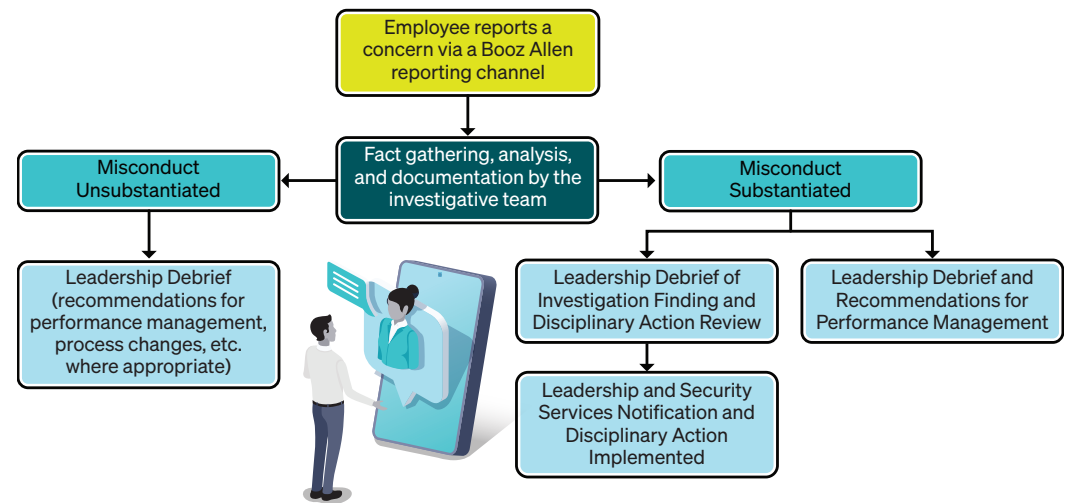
Employee reports a concern via a Booz Allen reporting channel

Fact gathering, analysis, and documentation by the investigative team

Misconduct Unsubstantiated

Misconduct Substantiated

Leadership Debrief (recommendations for performance management, process changes, etc. where appropriate)

Leadership Debrief of Investigation Finding and Disciplinary Action Review

Leadership Debrief and Recommendations for Performance Management

Leadership and Security Services Notification and Disciplinary Action Implemented